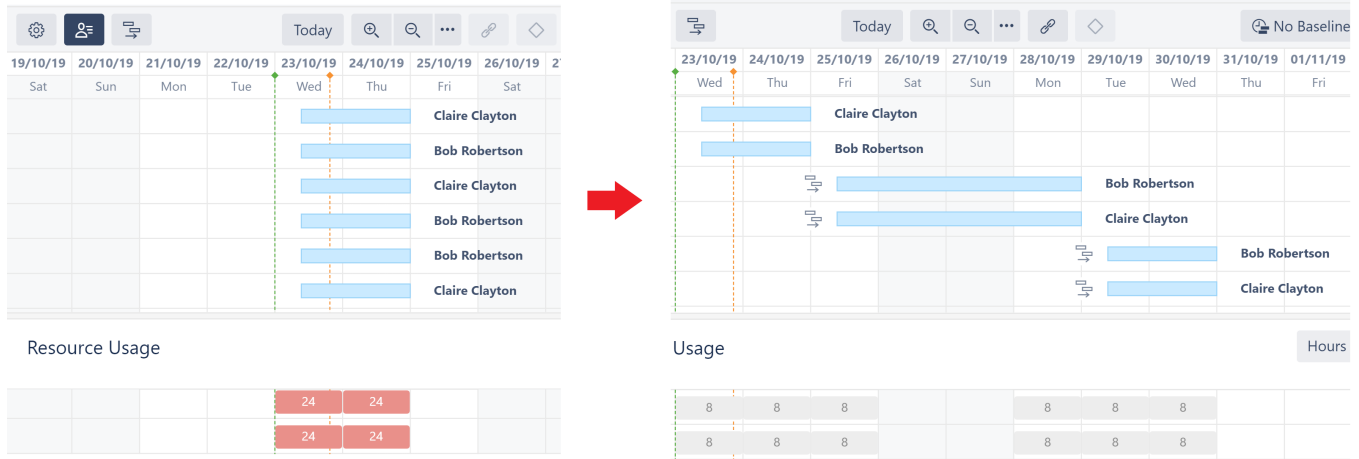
Today

| 19/10/19 | 20/10/19 | 21/10/19 | 22/10/19 | 23/10/19 | 24/10/19 | 25/10/19 | 26/10/19 |
|---|---|---|---|---|---|---|---|
| Sat | Sun | Mon | Tue | Wed | Thu | Fri | Sat |

Claire Clayton
Bob Robertson
Claire Clayton
Bob Robertson
Bob Robertson
Claire Clayton

Resource Usage

24 24
24 24

Today
No Baseline

| 23/10/19 | 24/10/19 | 25/10/19 | 26/10/19 | 27/10/19 | 28/10/19 | 29/10/19 | 30/10/19 | 31/10/19 | 01/11/19 |
|---|---|---|---|---|---|---|---|---|---|
| Wed | Thu | Fri | Sat | Sun | Mon | Tue | Wed | Thu | Fri |

Claire Clayton
Bob Robertson
Bob Robertson
Claire Clayton
Bob Robertson
Claire Clayton

Usage
Hours

8 8 8 8 8 8
8 8 8 8 8 8